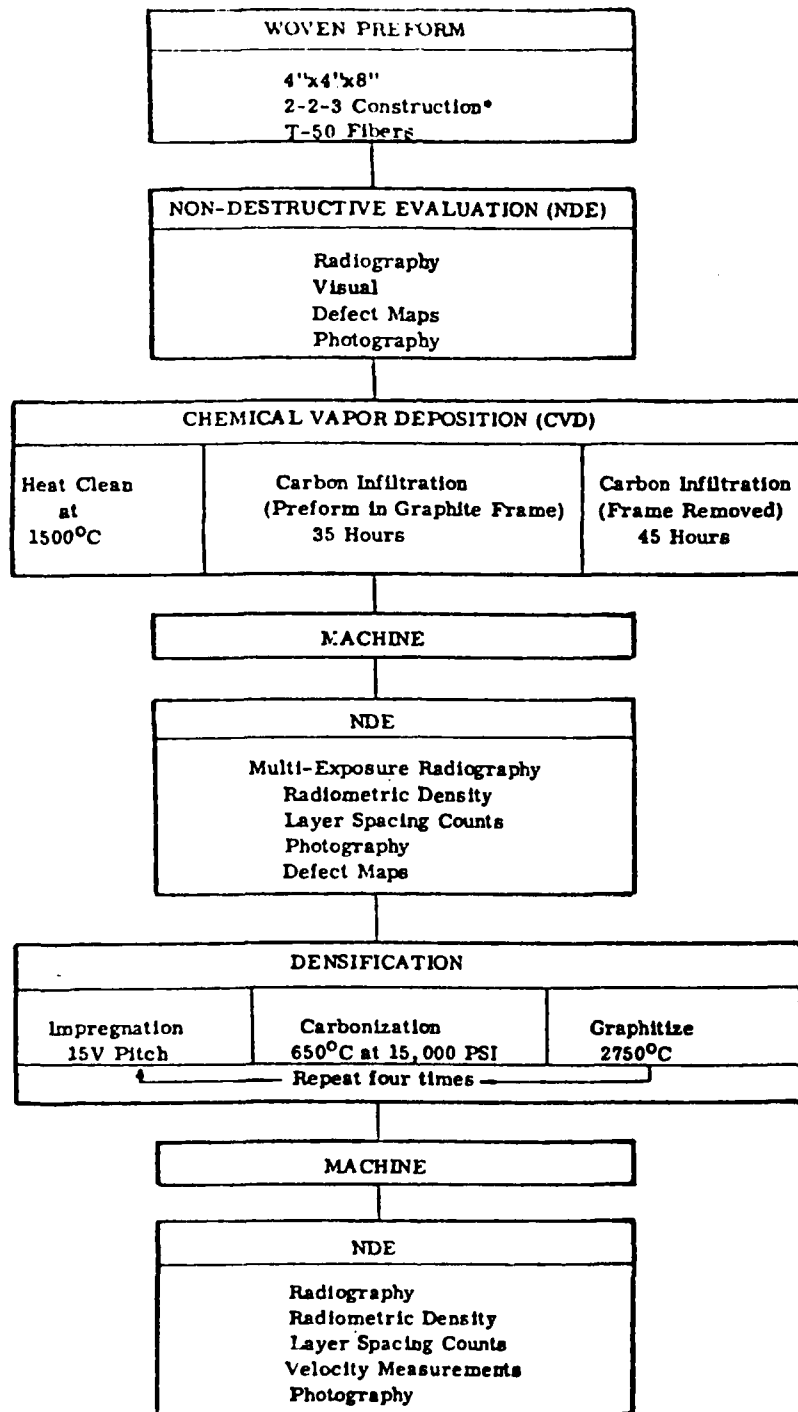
WOVEN PREFORM

4"x4"x8"
2-2-3 Construction*
T-50 Fibers

NON-DESTRUCTIVE EVALUATION (NDE)

Radiography
Visual
Defect Maps
Photography

CHEMICAL VAPOR DEPOSITION (CVD)

Heat Clean at $1500^{\circ}C$

Carbon Infiltration (Preform in Graphite Frame) 35 Hours

Carbon Infiltration (Frame Removed) 45 Hours

MACHINE

NDE

Multi-Exposure Radiography
Radiometric Density
Layer Spacing Counts
Photography
Defect Maps

DENSIFICATION

Impregnation 15V Pitch

Carbonization $650^{\circ}C$ at 15,000 PSI

Graphitize $2750^{\circ}C$

Repeat four times

MACHINE

NDE

Radiography
Radiometric Density
Layer Spacing Counts
Velocity Measurements
Photography